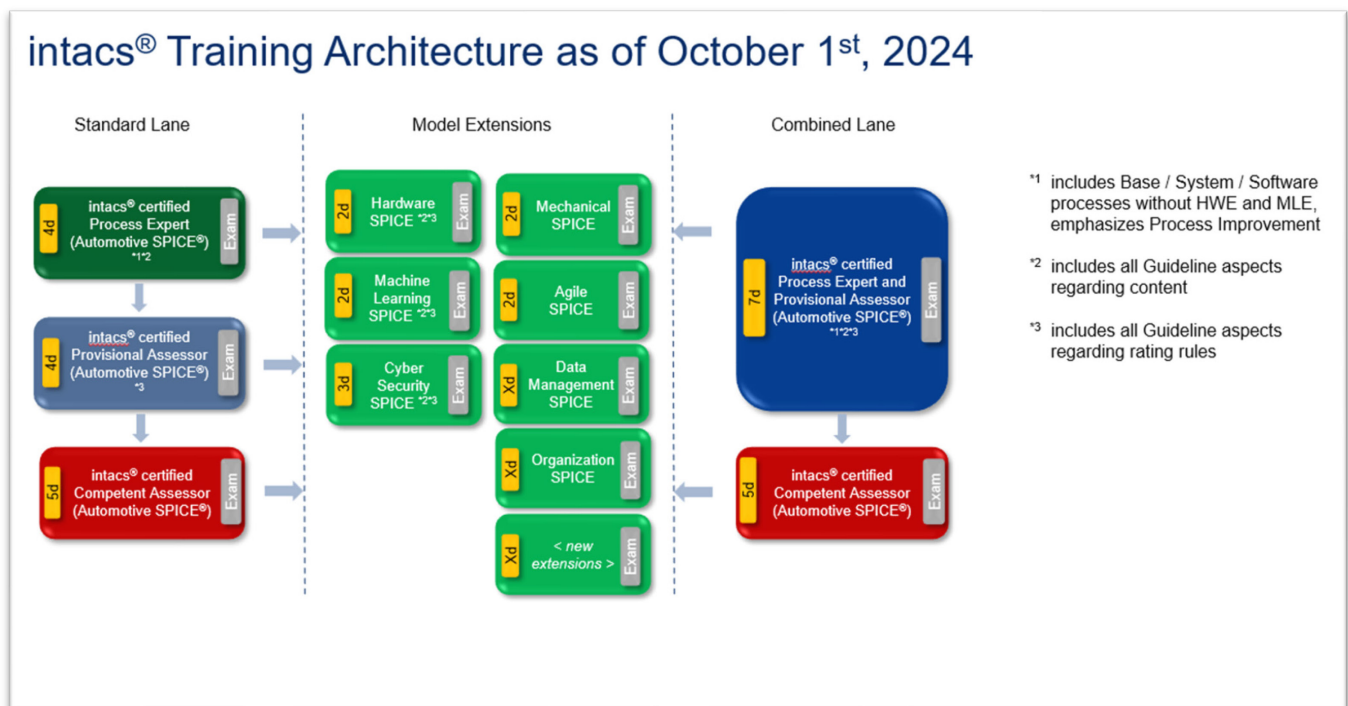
intacs® Training Architecture as of October 1$^{st}$, 2024

Standard Lane

Model Extensions

Combined Lane

4d intacs® certified Process Expert (Automotive SPICE®) *1*2 Exam

4d intacs® certified Provisional Assessor (Automotive SPICE®) *3 Exam

5d intacs® certified Competent Assessor (Automotive SPICE®) Exam

2d Hardware SPICE *2*3 Exam

2d Machine Learning SPICE *2*3 Exam

3d Cyber Security SPICE *2*3 Exam

2d Mechanical SPICE Exam

2d Agile SPICE Exam

Xd Data Management SPICE Exam

Xd Organization SPICE Exam

Xd < new extensions > Exam

7d intacs® certified Process Expert and Provisional Assessor (Automotive SPICE®) *1*2*3 Exam

5d intacs® certified Competent Assessor (Automotive SPICE®) Exam

*1 includes Base / System / Software processes without HWE and MLE, emphasizes Process Improvement

*2 includes all Guideline aspects regarding content

*3 includes all Guideline aspects regarding rating rules